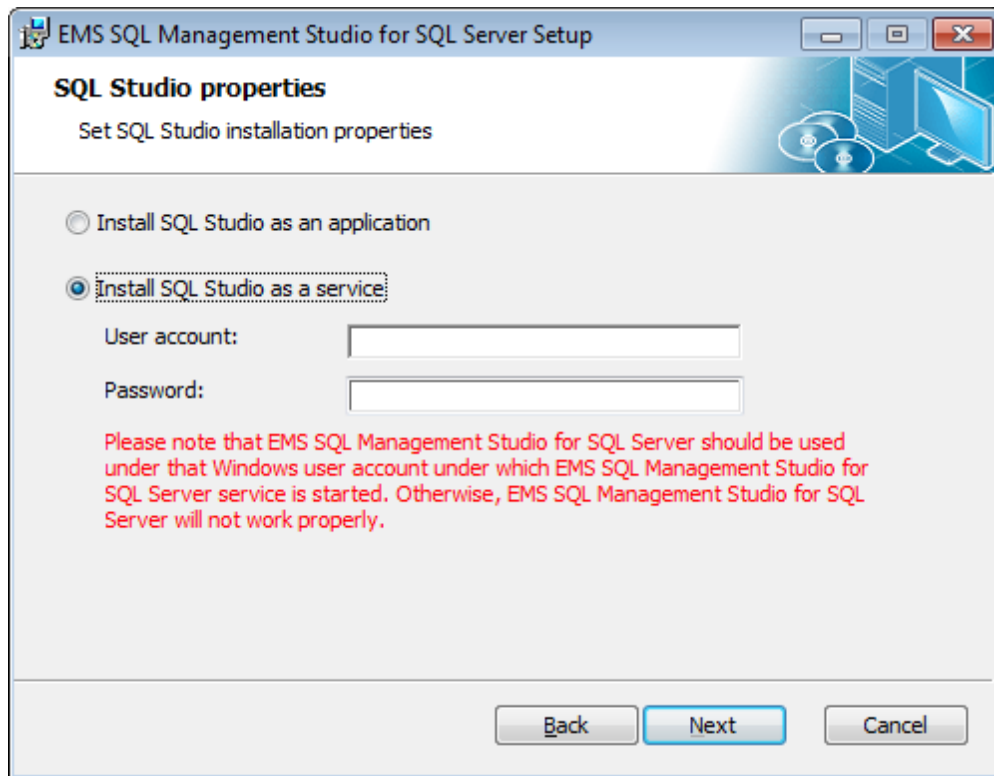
EMS SQL Management Studio for SQL Server Setup

SQL Studio properties

Set SQL Studio installation properties

Install SQL Studio as an application

Install SQL Studio as a service

User account:

Password:

Please note that EMS SQL Management Studio for SQL Server should be used under that Windows user account under which EMS SQL Management Studio for SQL Server service is started. Otherwise, EMS SQL Management Studio for SQL Server will not work properly.

Back

Next

Cancel